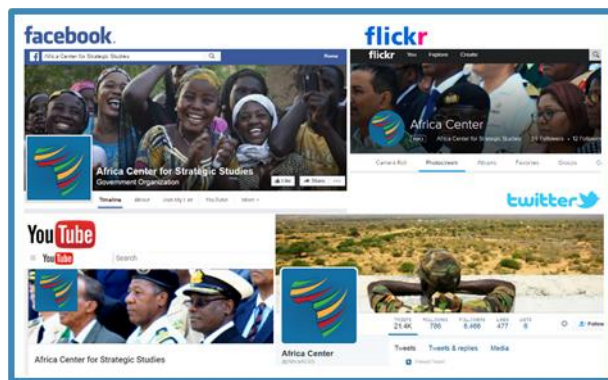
facebook

Africa Center for Strategic Studies

Home

Africa Center for Strategic Studies
Government Organization

Like

Share

Timeline

About

Join My List

YouTube

More

flickr

flickr

You

Explore

Create

Africa Center

Africa Center for Strategic Studies

Followers

Following

Camera Roll

Photostream

Albums

Favorites

Groups

twitter

YouTube

YouTube

Search

Africa Center for Strategic Studies

Africa Center

TWEETS
21.4K

FOLLOWING
786

FOLLOWERS
8,466

LIKES
477

LISTS
8

Follow

Tweets

Tweets & replies

Media